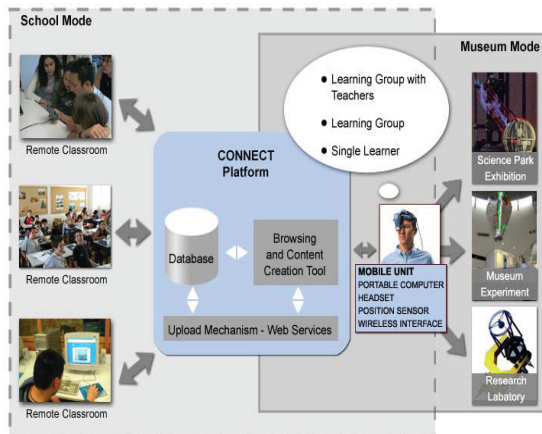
School Mode

Museum Mode

Remote Classroom

Remote Classroom

Remote Classroom

CONNECT Platform

Database

Browsing and Content Creation Tool

Upload Mechanism - Web Services

• Learning Group with Teachers

• Learning Group

• Single Learner

MOBILE UNIT
PORTABLE COMPUTER
HEADSET
POSITION SENSOR
WIRELESS INTERFACE

Science Park Exhibition

Museum Experiment

Research Labatory